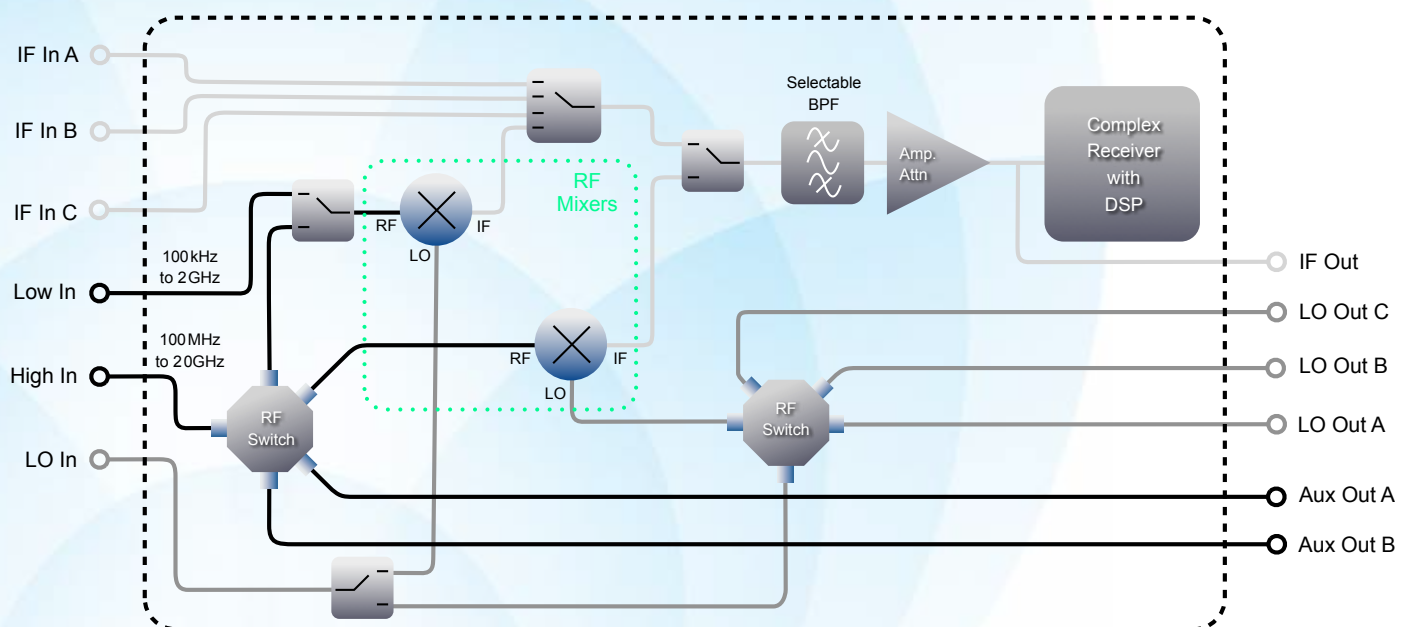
IF In A

IF In B

IF In C

Low In

100 kHz to 2 GHz

100 MHz to 20 GHz

High In

LO In

RF Mixers

RF

IF

LO

RF

IF

LO

Selectable BPF

Amp. Attn

Complex Receiver with DSP

IF Out

LO Out C

LO Out B

LO Out A

Aux Out A

Aux Out B

RF Switch

RF Switch